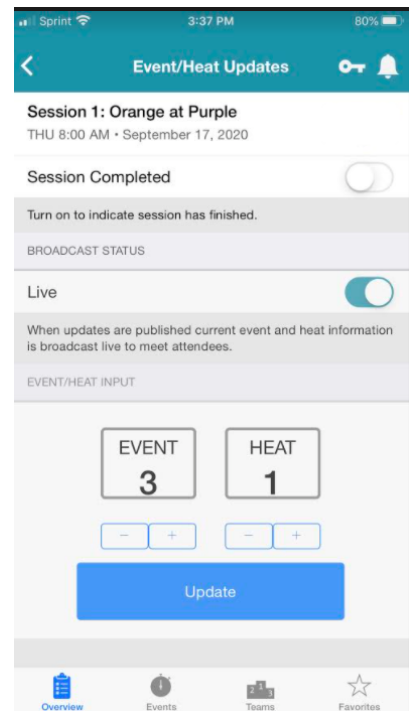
Sprint 3:37 PM 80%

Event/Heat Updates

Session 1: Orange at Purple
THU 8:00 AM • September 17, 2020

Session Completed

Turn on to indicate session has finished.

BROADCAST STATUS

Live

When updates are published current event and heat information is broadcast live to meet attendees.

EVENT/HEAT INPUT

EVENT
3

HEAT
1

− +
− +

Update

Overview
Events
Teams
Favorites